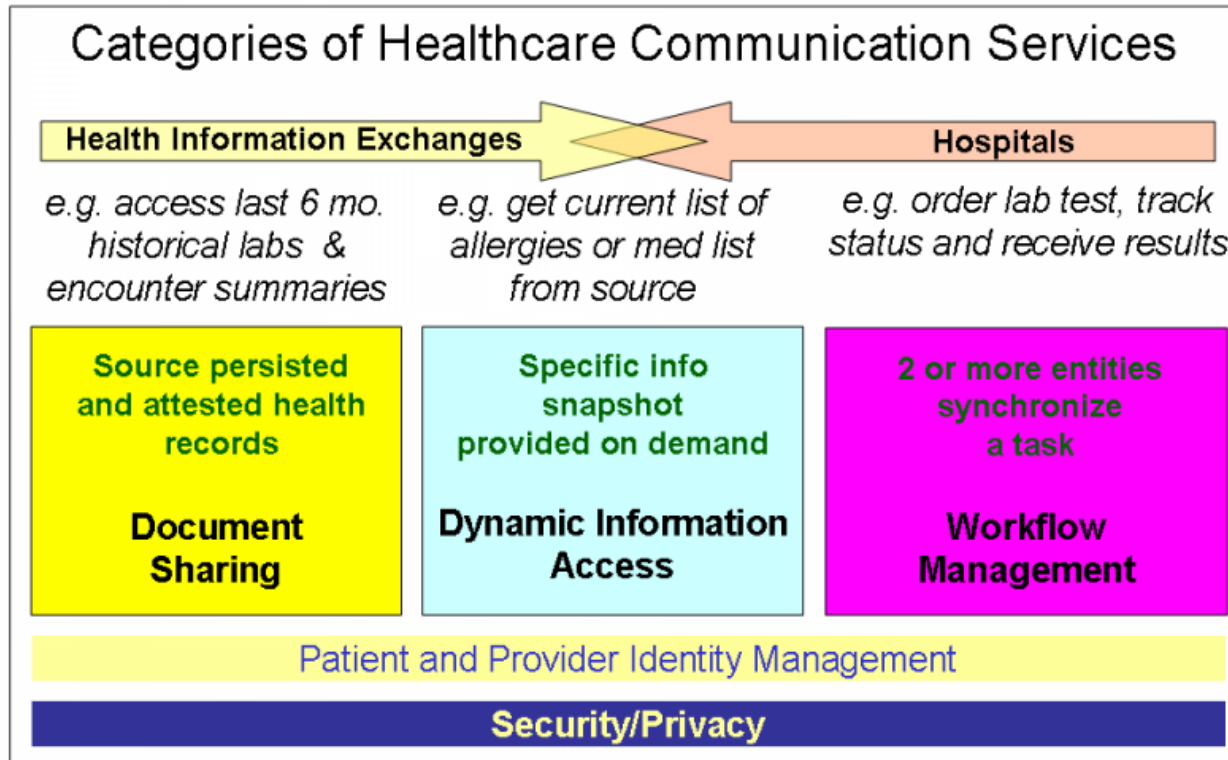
Categories of Healthcare Communication Services

Health Information Exchanges

Hospitals

e.g. access last 6 mo. historical labs & encounter summaries

e.g. get current list of allergies or med list from source

e.g. order lab test, track status and receive results

Source persisted and attested health records

Document Sharing

Specific info snapshot provided on demand

Dynamic Information Access

2 or more entities synchronize a task

Workflow Management

Patient and Provider Identity Management

Security/Privacy